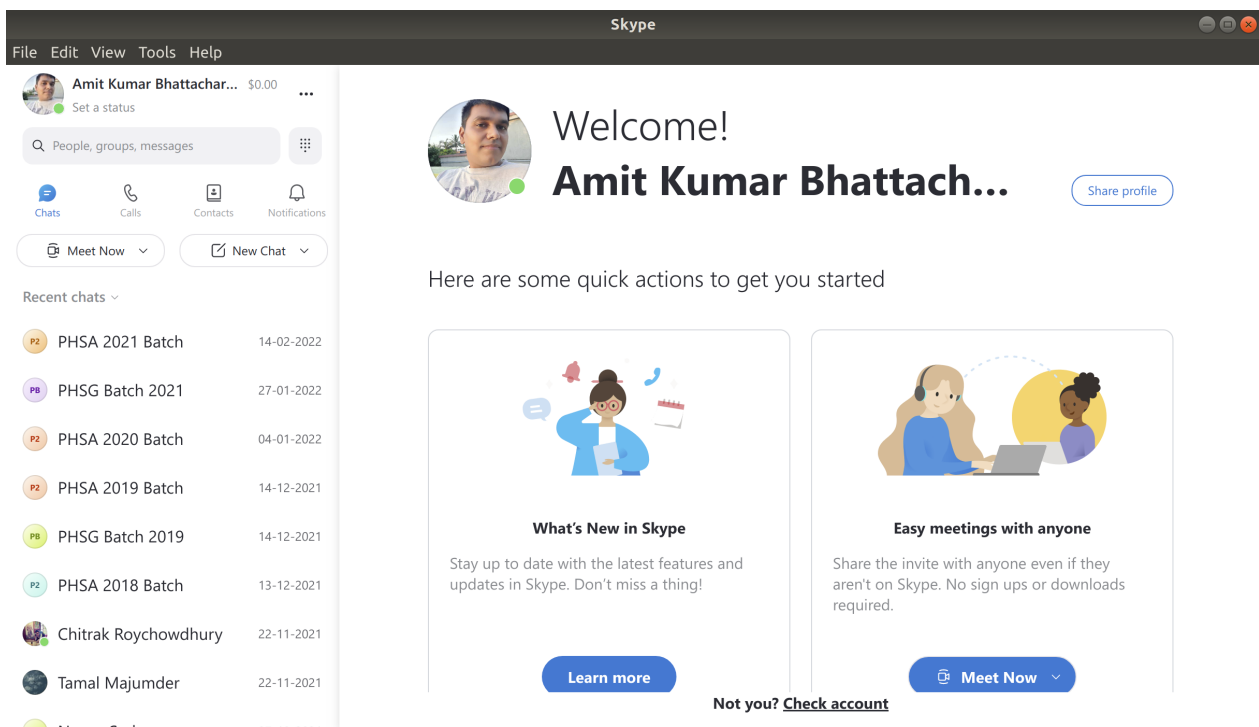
Skype

File Edit View Tools Help

Amit Kumar Bhattachar... $0.00
Set a status

People, groups, messages

Chats Calls Contacts Notifications

Meet Now
New Chat

Recent chats

P2 PHSA 2021 Batch 14-02-2022
PB PHSG Batch 2021 27-01-2022
P2 PHSA 2020 Batch 04-01-2022
P2 PHSA 2019 Batch 14-12-2021
PB PHSG Batch 2019 14-12-2021
P2 PHSA 2018 Batch 13-12-2021
Chitrak Roychowdhury 22-11-2021
Tamal Majumder 22-11-2021
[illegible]

Welcome!
Amit Kumar Bhattach...

Share profile

Here are some quick actions to get you started

What's New in Skype

Stay up to date with the latest features and updates in Skype. Don't miss a thing!

Learn more

Easy meetings with anyone

Share the invite with anyone even if they aren't on Skype. No sign ups or downloads required.

Meet Now

Not you? Check account